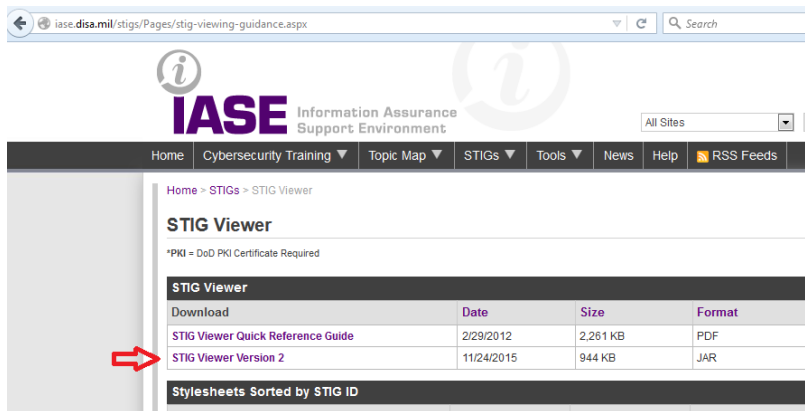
iase.disa.mil/stigs/Pages/stig-viewing-guidance.aspx

Search

IASE Information Assurance Support Environment

All Sites

Home | Cybersecurity Training | Topic Map | STIGs | Tools | News | Help | RSS Feeds

Home > STIGs > STIG Viewer

STIG Viewer

*PKI = DoD PKI Certificate Required

STIG Viewer

| Download | Date | Size | Format |
|---|---|---|---|
| STIG Viewer Quick Reference Guide | 2/29/2012 | 2,261 KB | PDF |
| STIG Viewer Version 2 | 11/24/2015 | 944 KB | JAR |

Stylesheets Sorted by STIG ID